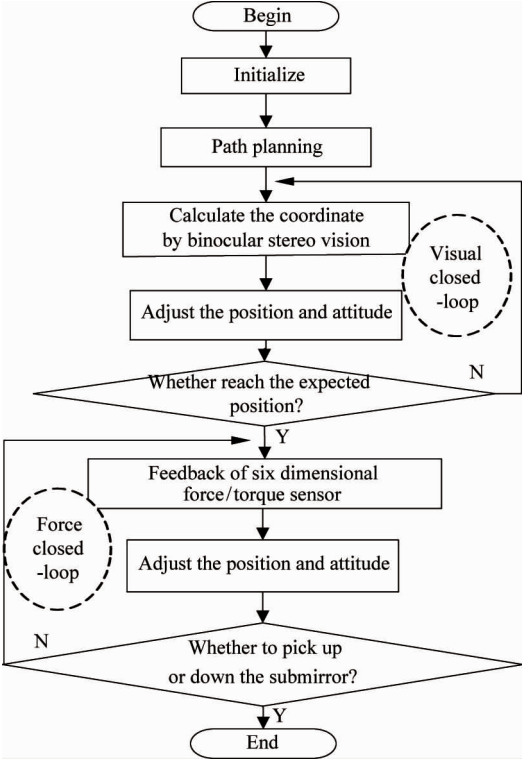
Begin

Initialize

Path planning

Calculate the coordinate by binocular stereo vision

Visual closed -loop

Adjust the position and attitude

Whether reach the expected position?

N

Y

Feedback of six dimensional force/torque sensor

Force closed -loop

Adjust the position and attitude

N

Whether to pick up or down the submirror?

Y

End